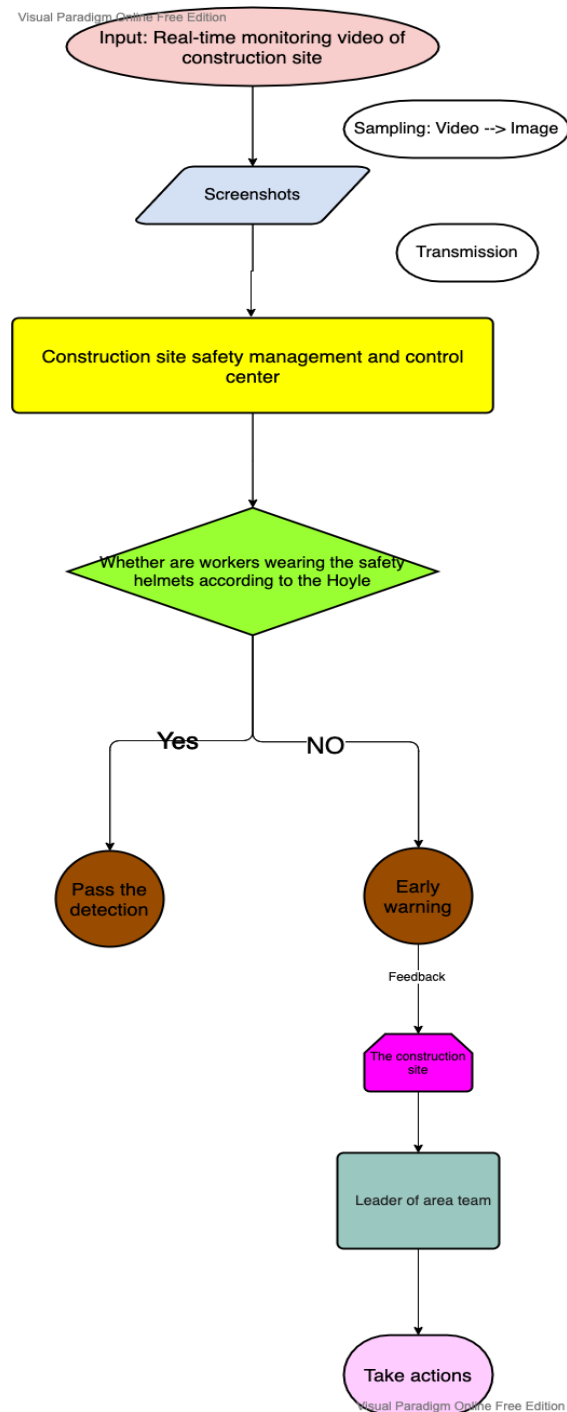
Visual Paradigm Online Free Edition

Input: Real-time monitoring video of construction site

Sampling: Video --> Image

Screenshots

Transmission

Construction site safety management and control center

Whether are workers wearing the safety helmets according to the Hoyle

Yes

NO

Pass the detection

Early warning

Feedback

The construction site

Leader of area team

Take actions

Visual Paradigm Online Free Edition